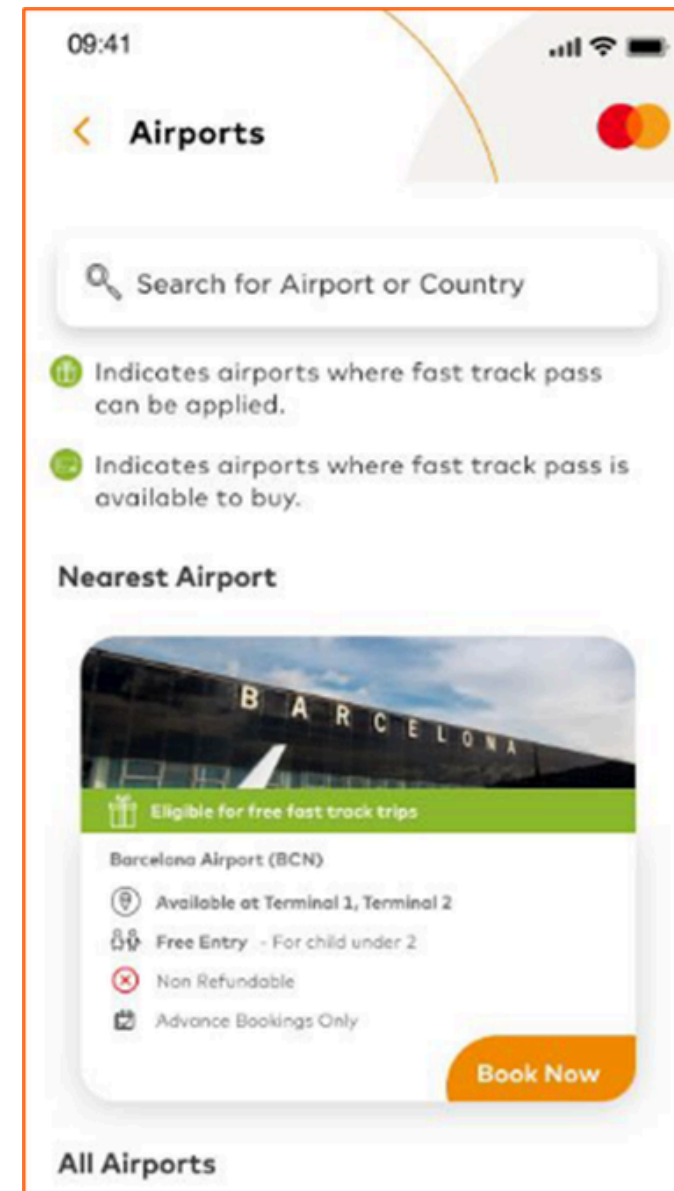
09:41

Airports

Search for Airport or Country

Indicates airports where fast track pass can be applied.

Indicates airports where fast track pass is available to buy.

Nearest Airport

BARCELONA

Eligible for free fast track trips

Barcelona Airport (BCN)

Available at Terminal 1, Terminal 2

Free Entry - For child under 2

Non Refundable

Advance Bookings Only

Book Now

All Airports